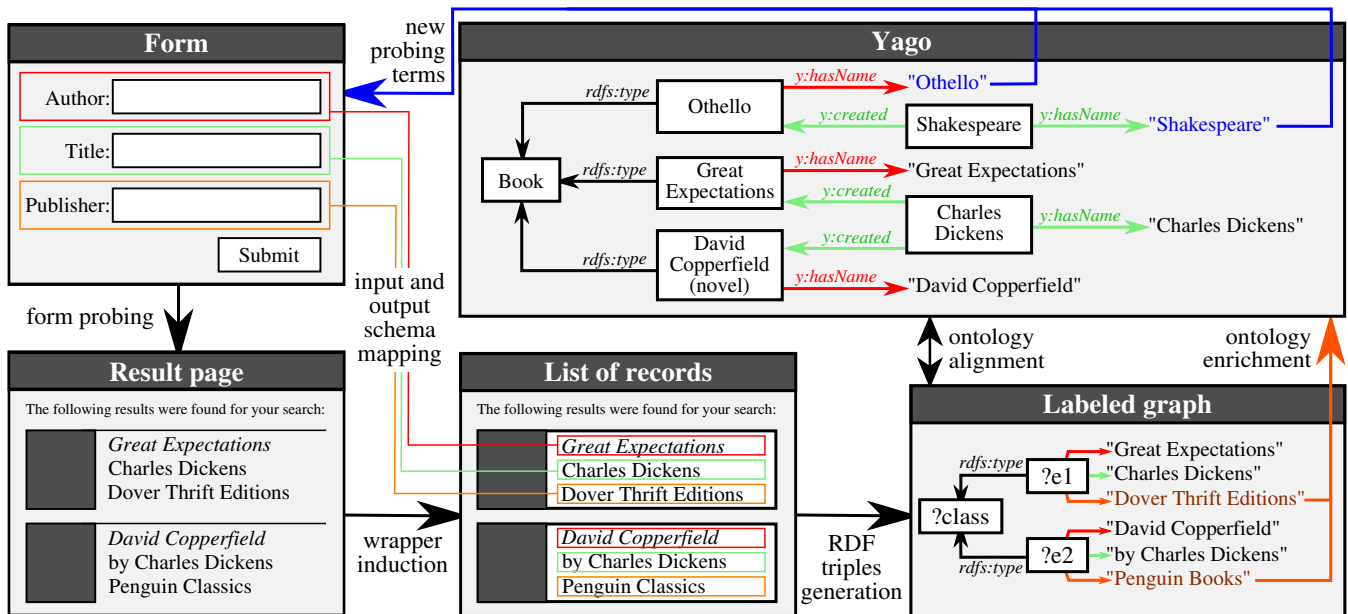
Form

Author:

Title:

Publisher:

Submit

new probing terms

Yago

rdfs:type

Othello

y:hasName

"Othello"

y:created

Shakespeare

y:hasName

"Shakespeare"

Book

rdfs:type

Great Expectations

y:hasName

"Great Expectations"

y:created

Charles Dickens

y:hasName

"Charles Dickens"

y:created

rdfs:type

David Copperfield (novel)

y:hasName

"David Copperfield"

form probing

input and output schema mapping

ontology alignment

ontology enrichment

Result page

The following results were found for your search:

*Great Expectations*
Charles Dickens
Dover Thrift Editions

*David Copperfield*
by Charles Dickens
Penguin Classics

wrapper induction

List of records

The following results were found for your search:

*Great Expectations*
Charles Dickens
Dover Thrift Editions

*David Copperfield*
by Charles Dickens
Penguin Classics

RDF triples generation

Labeled graph

rdfs:type

?e1

"Great Expectations"
"Charles Dickens"
"Dover Thrift Editions"

?class

?e2

"David Copperfield"
"by Charles Dickens"
"Penguin Books"

rdfs:type